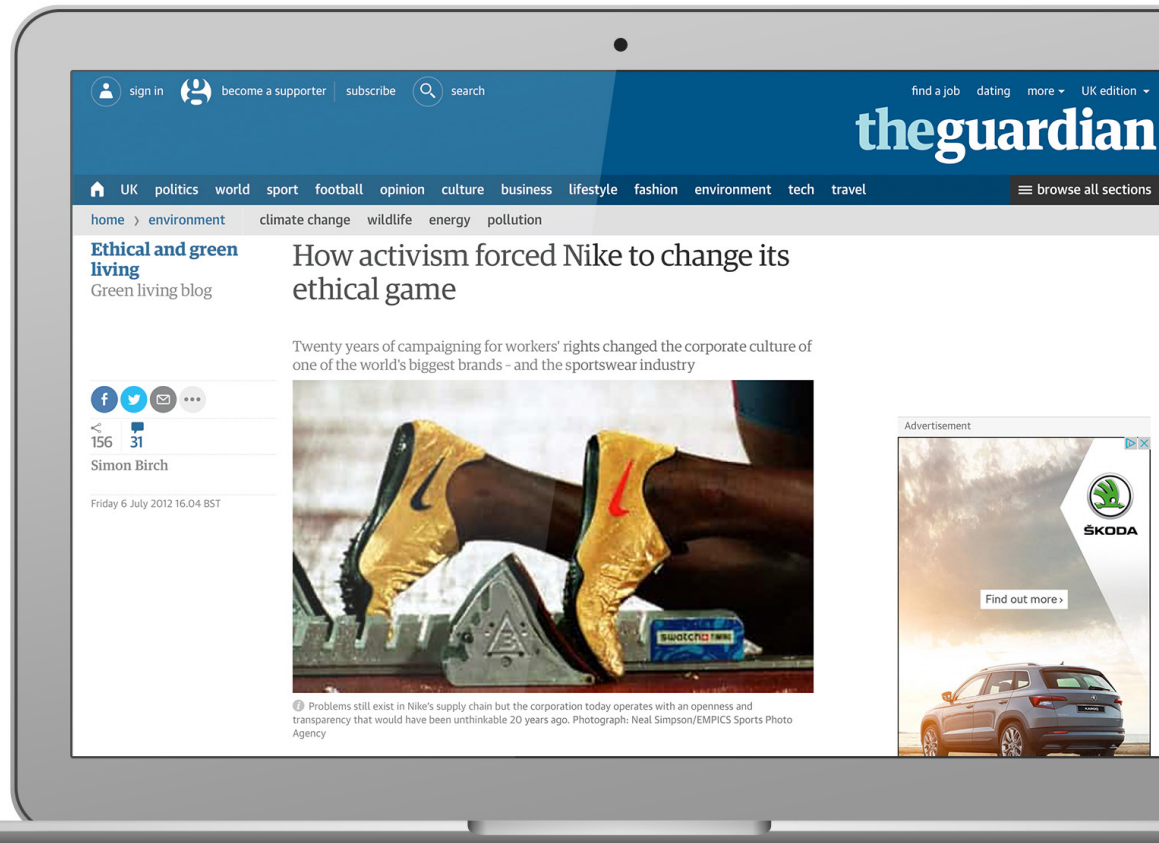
sign in become a supporter subscribe search find a job dating more UK edition

theguardian

UK politics world sport football opinion culture business lifestyle fashion environment tech travel browse all sections

home › environment climate change wildlife energy pollution

Ethical and green living
Green living blog

How activism forced Nike to change its ethical game

Twenty years of campaigning for workers' rights changed the corporate culture of one of the world's biggest brands - and the sportswear industry

156 31

Simon Birch

Friday 6 July 2012 16.04 BST

swatch

Problems still exist in Nike's supply chain but the corporation today operates with an openness and transparency that would have been unthinkable 20 years ago. Photograph: Neal Simpson/EMPICS Sports Photo Agency

Advertisement

ŠKODA

Find out more ›